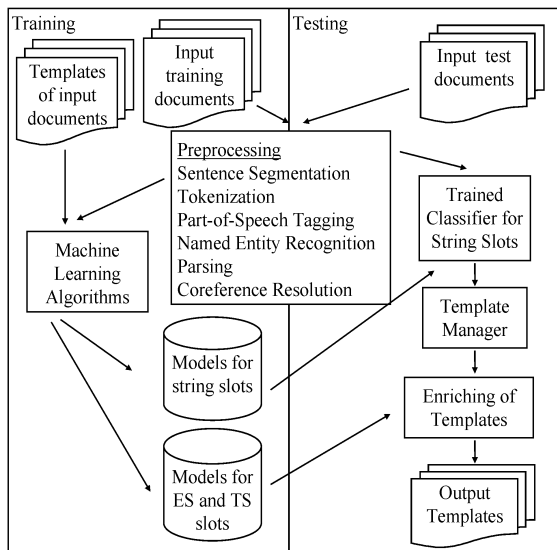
Training

Testing

Templates of input documents

Input training documents

Input test documents

Preprocessing
Sentence Segmentation
Tokenization
Part-of-Speech Tagging
Named Entity Recognition
Parsing
Coreference Resolution

Machine Learning Algorithms

Trained Classifier for String Slots

Template Manager

Models for string slots

Enriching of Templates

Models for ES and TS slots

Output Templates